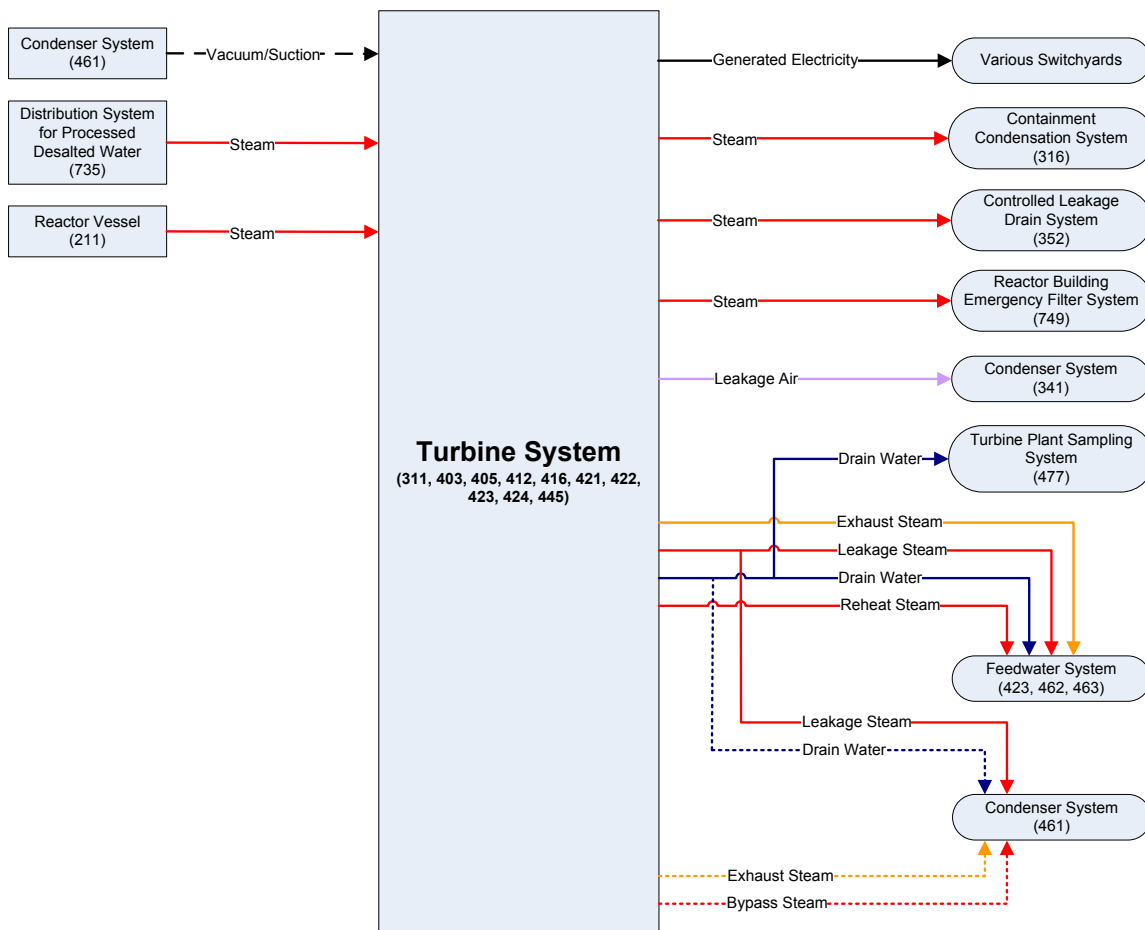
Condenser System
(461)

Vacuum/Suction

Distribution System for Processed Desalted Water
(735)

Steam

Reactor Vessel
(211)

Steam

Turbine System
(311, 403, 405, 412, 416, 421, 422, 423, 424, 445)

Generated Electricity

Various Switchyards

Steam

Containment Condensation System
(316)

Steam

Controlled Leakage Drain System
(352)

Steam

Reactor Building Emergency Filter System
(749)

Leakage Air

Condenser System
(341)

Drain Water

Turbine Plant Sampling System
(477)

Exhaust Steam

Leakage Steam

Drain Water

Reheat Steam

Feedwater System
(423, 462, 463)

Leakage Steam

Drain Water

Condenser System
(461)

Exhaust Steam

Bypass Steam